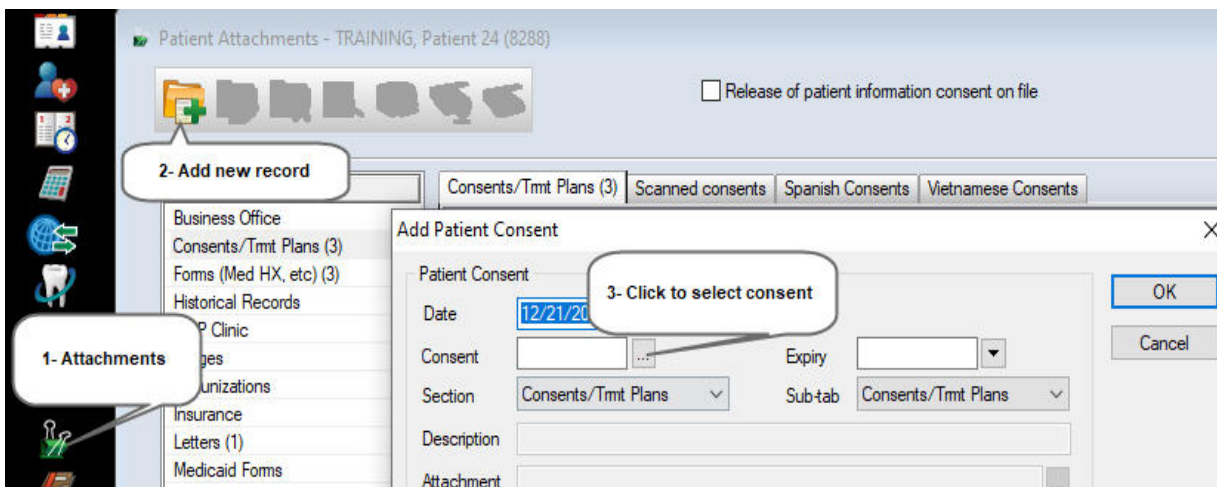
Patient Attachments - TRAINING, Patient 24 (8288)

Release of patient information consent on file

2- Add new record

Consents/Trmt Plans (3) | Scanned consents | Spanish Consents | Vietnamese Consents

Business Office
Consents/Trmt Plans (3)
Forms (Med HX, etc) (3)
Historical Records
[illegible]P Clinic
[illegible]ges
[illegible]unizations
Insurance
Letters (1)
Medicaid Forms

1- Attachments

Add Patient Consent

Patient Consent

Date 12/21/20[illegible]

3- Click to select consent

Consent ...
Expiry
Section Consents/Trmt Plans
Sub-tab Consents/Trmt Plans
Description
Attachment

OK
Cancel